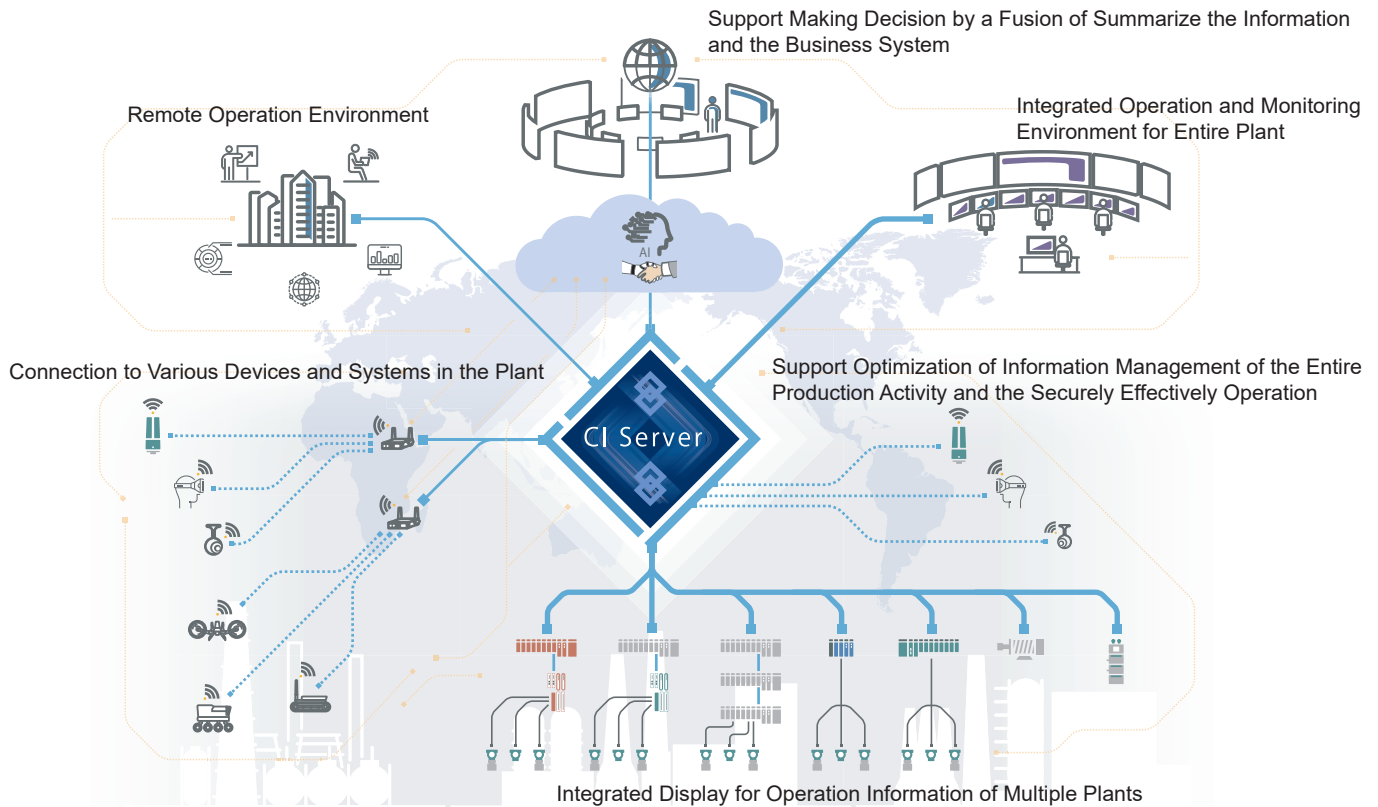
Support Making Decision by a Fusion of Summarize the Information and the Business System

Remote Operation Environment

Integrated Operation and Monitoring Environment for Entire Plant

AI

Connection to Various Devices and Systems in the Plant

Support Optimization of Information Management of the Entire Production Activity and the Securely Effectively Operation

CI Server

Integrated Display for Operation Information of Multiple Plants